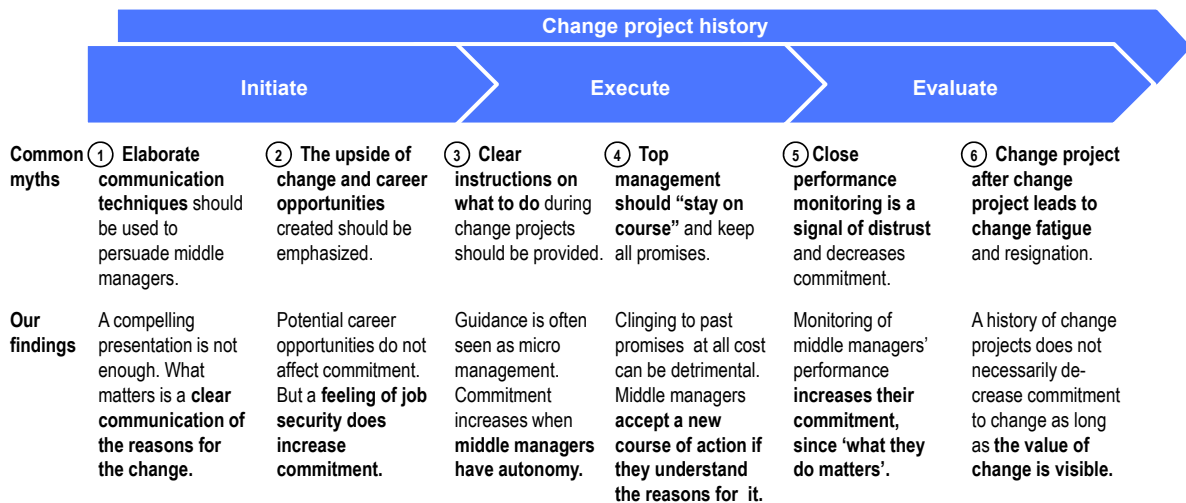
Change project history

Initiate

Execute

Evaluate

| | | | | | | |
|---|---|---|---|---|---|---|
| Common myths | 1 Elaborate communication techniques should be used to persuade middle managers. | 2 The upside of change and career opportunities created should be emphasized. | 3 Clear instructions on what to do during change projects should be provided. | 4 Top management should "stay on course" and keep all promises. | 5 Close performance monitoring is a signal of distrust and decreases commitment. | 6 Change project after change project leads to change fatigue and resignation. |
| Our findings | A compelling presentation is not enough. What matters is a clear communication of the reasons for the change. | Potential career opportunities do not affect commitment. But a feeling of job security does increase commitment. | Guidance is often seen as micro management. Commitment increases when middle managers have autonomy. | Clinging to past promises at all cost can be detrimental. Middle managers accept a new course of action if they understand the reasons for it. | Monitoring of middle managers' performance increases their commitment, since 'what they do matters'. | A history of change projects does not necessarily decrease commitment to change as long as the value of change is visible. |